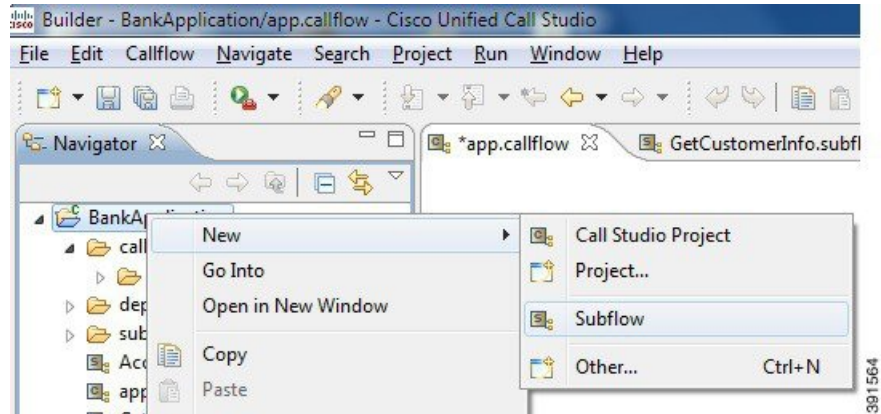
Builder - BankApplication/app.callflow - Cisco Unified Call Studio

File Edit Callflow Navigate Search Project Run Window Help

Navigator

*app.callflow

GetCustomerInfo.subfl

BankAp

call

dep

sub

Acc

app

New

Go Into

Open in New Window

Copy

Paste

Call Studio Project

Project...

Subflow

Other... Ctrl+N

391564